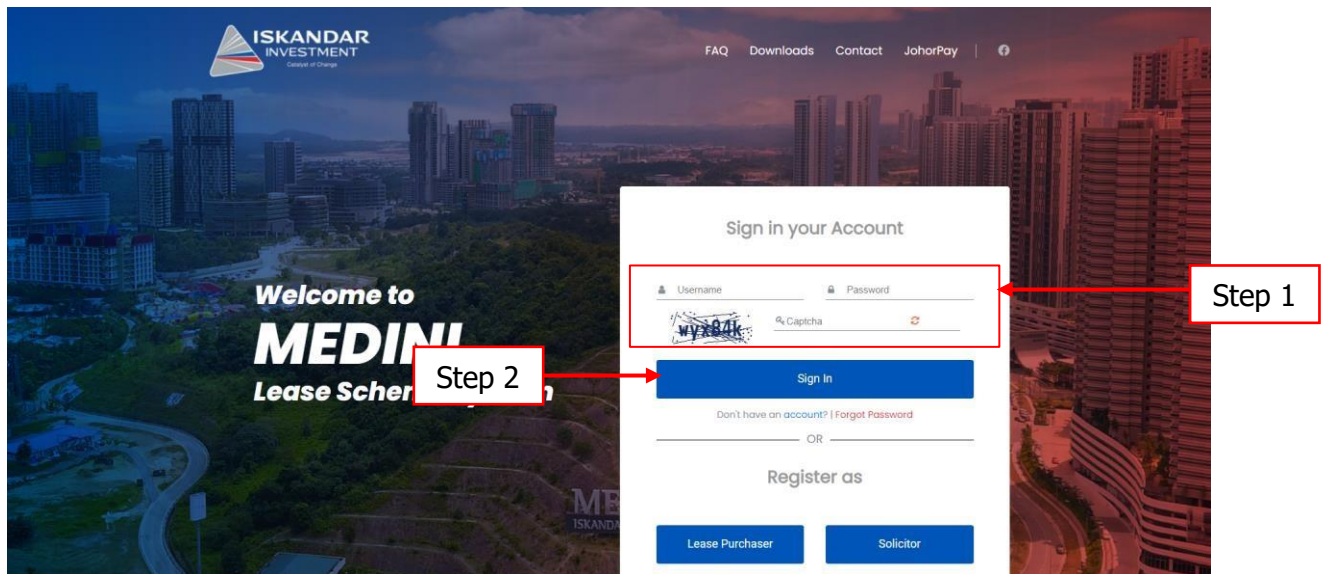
ISKANDAR INVESTMENT
Catalyst of Change

FAQ Downloads Contact JohorPay

Welcome to
MEDIN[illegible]
Lease Scher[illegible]

Step 2

Sign in your Account

Username Password

wyx84k Captcha

Step 1

Sign In

Don't have an account? | Forgot Password

OR

Register as

Lease Purchaser Solicitor

ME
ISKAND